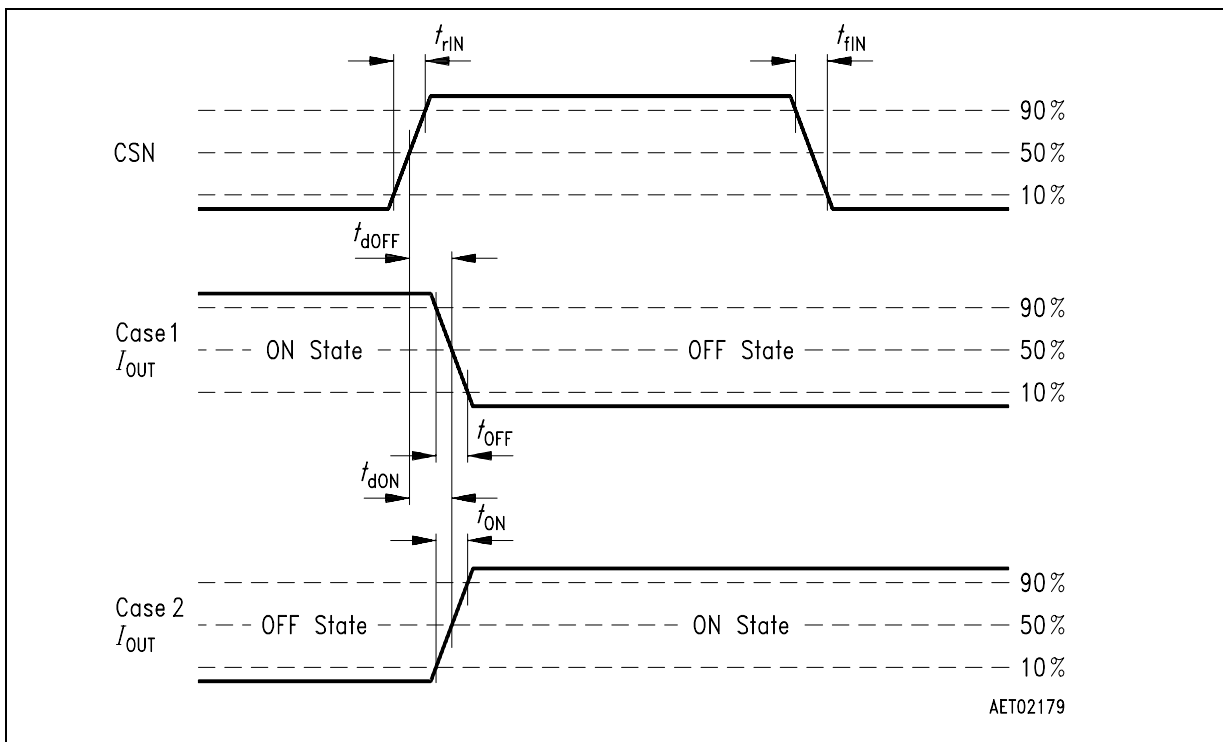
$t_{rIN}$

$t_{fIN}$

90%

CSN

50%

10%

$t_{dOFF}$

90%

Case 1
$I_{OUT}$

ON State

OFF State

50%

10%

$t_{OFF}$

$t_{dON}$

$t_{ON}$

90%

Case 2
$I_{OUT}$

OFF State

ON State

50%

10%

AET02179